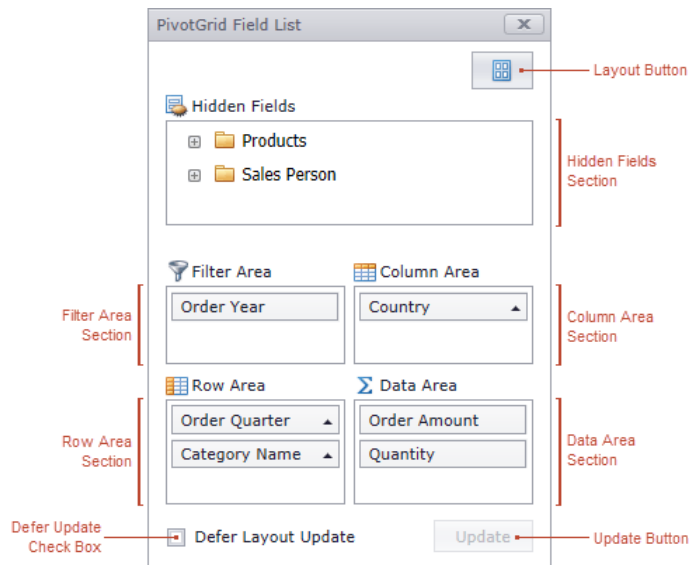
PivotGrid Field List

Layout Button

Hidden Fields

Products

Sales Person

Hidden Fields Section

Filter Area

Column Area

Filter Area Section

Order Year

Country

Column Area Section

Row Area

Data Area

Row Area Section

Order Quarter

Category Name

Order Amount

Quantity

Data Area Section

Defer Update Check Box

Defer Layout Update

Update

Update Button